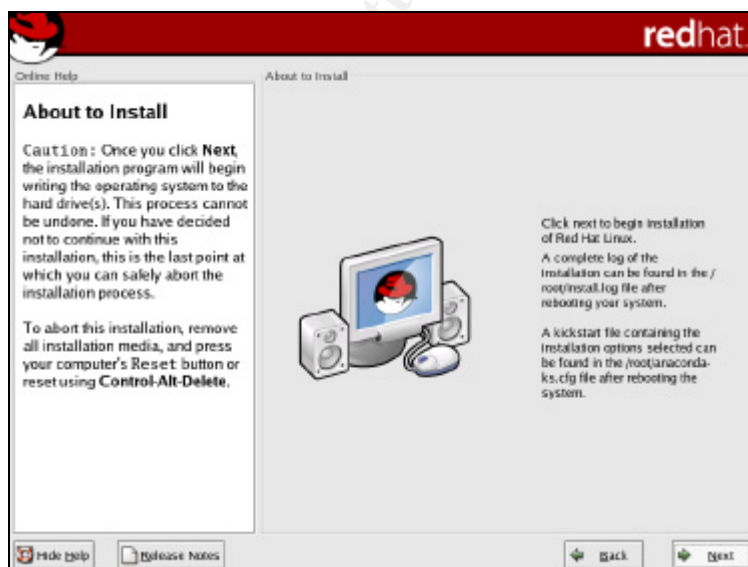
redhat.

Online Help

About to Install

Caution: Once you click Next, the installation program will begin writing the operating system to the hard drive(s). This process cannot be undone. If you have decided not to continue with this installation, this is the last point at which you can safely abort the installation process.

To abort this installation, remove all installation media, and press your computer's Reset button or reset using Control-Alt-Delete.

About to Install

Click next to begin installation of Red Hat Linux.

A complete log of the installation can be found in the /root/install.log file after rebooting your system.

A kickstart file containing the installation options selected can be found in the /root/anaconda-ks.cfg file after rebooting the system.

Hide Help

Release Notes

Back

Next